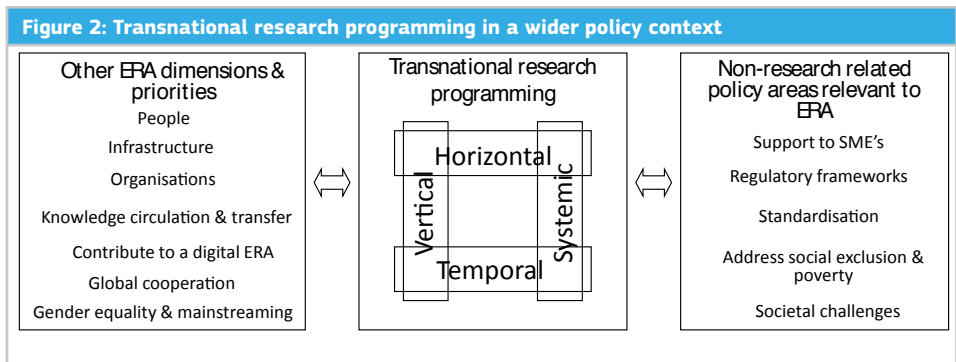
Figure 2: Transnational research programming in a wider policy context

Other ERA dimensions & priorities
People
Infrastructure
Organisations
Knowledge circulation & transfer
Contribute to a digital ERA
Global cooperation
Gender equality & mainstreaming

Transnational research programming
Horizontal
Vertical
Systemic
Temporal

Non-research related policy areas relevant to ERA
Support to SME's
Regulatory frameworks
Standardisation
Address social exclusion & poverty
Societal challenges